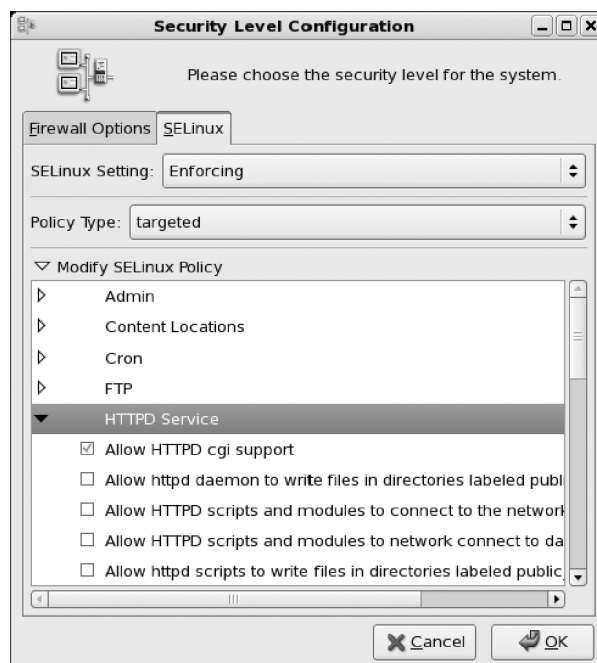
Security Level Configuration

Please choose the security level for the system.

Firewall Options | SELinux

SELinux Setting: Enforcing

Policy Type: targeted

▽ Modify SELinux Policy

Admin

Content Locations

Cron

FTP

HTTPD Service

Allow HTTPD cgi support

Allow httpd daemon to write files in directories labeled publ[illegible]

Allow HTTPD scripts and modules to connect to the networ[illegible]

Allow HTTPD scripts and modules to network connect to da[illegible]

Allow httpd scripts to write files in directories labeled public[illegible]

Cancel

OK